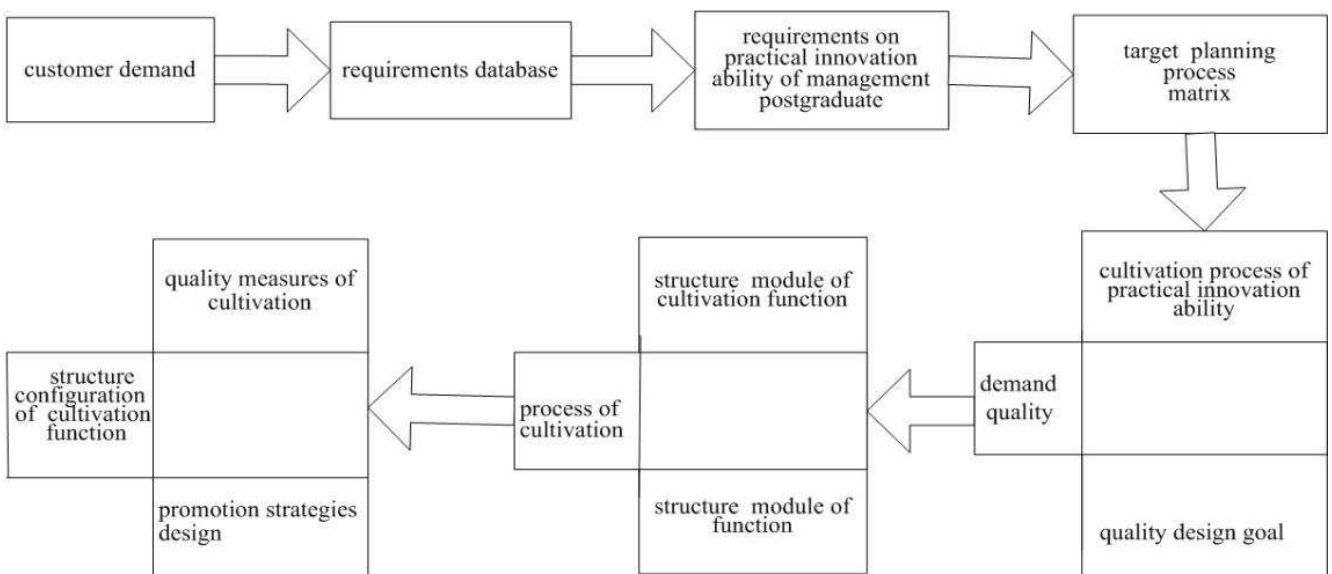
customer demand

requirements database

requirements on practical innovation ability of management postgraduate

target planning process matrix

cultivation process of practical innovation ability

demand quality

quality design goal

structure module of cultivation function

process of cultivation

structure module of function

quality measures of cultivation

structure configuration of cultivation function

promotion strategies design